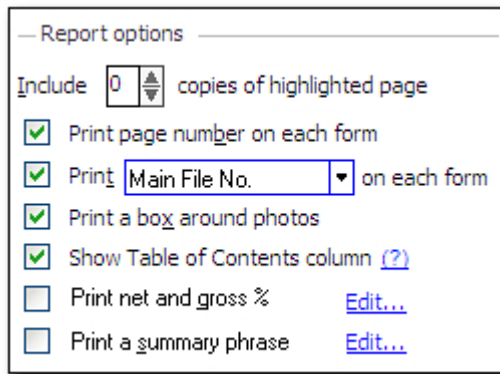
Report options

Include 0 copies of highlighted page

Print page number on each form

Print Main File No. on each form

Print a box around photos

Show Table of Contents column (?)

Print net and gross % Edit...

Print a summary phrase Edit...